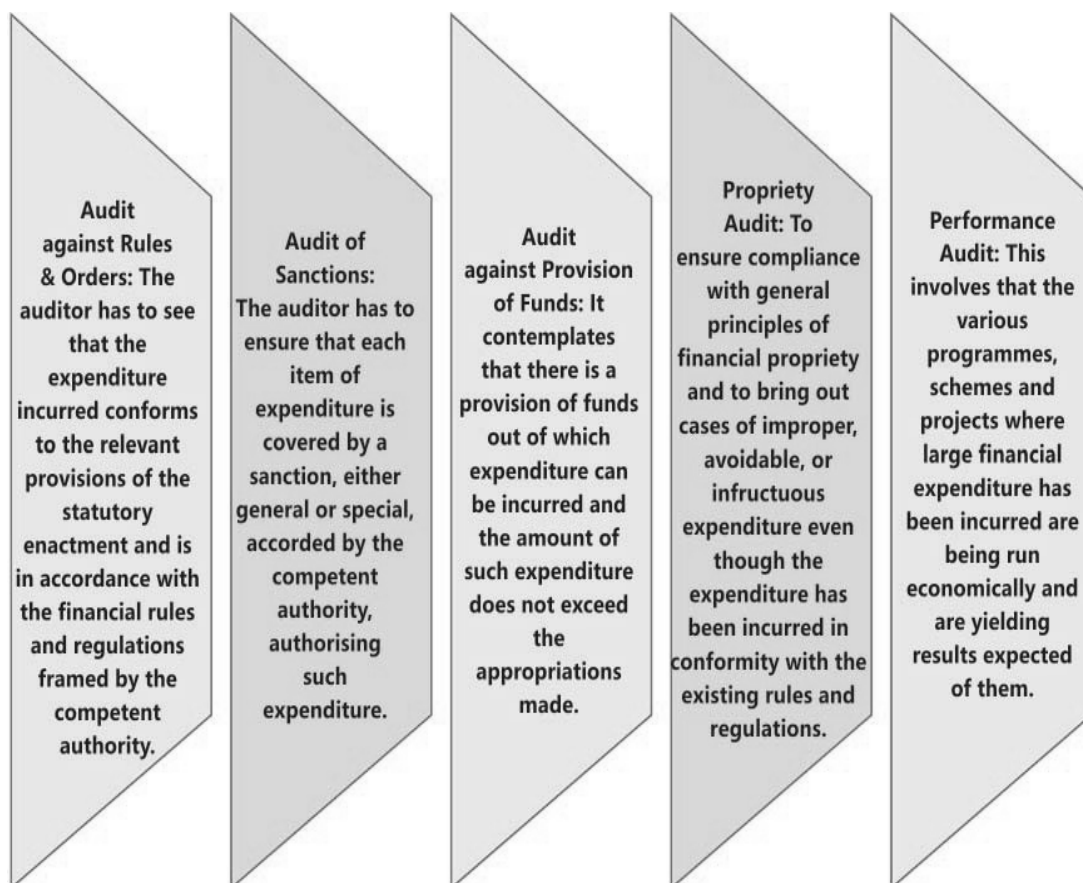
Audit against Rules & Orders: The auditor has to see that the expenditure incurred conforms to the relevant provisions of the statutory enactment and is in accordance with the financial rules and regulations framed by the competent authority.

Audit of Sanctions: The auditor has to ensure that each item of expenditure is covered by a sanction, either general or special, accorded by the competent authority, authorising such expenditure.

Audit against Provision of Funds: It contemplates that there is a provision of funds out of which expenditure can be incurred and the amount of such expenditure does not exceed the appropriations made.

Propriety Audit: To ensure compliance with general principles of financial propriety and to bring out cases of improper, avoidable, or infructuous expenditure even though the expenditure has been incurred in conformity with the existing rules and regulations.

Performance Audit: This involves that the various programmes, schemes and projects where large financial expenditure has been incurred are being run economically and are yielding results expected of them.